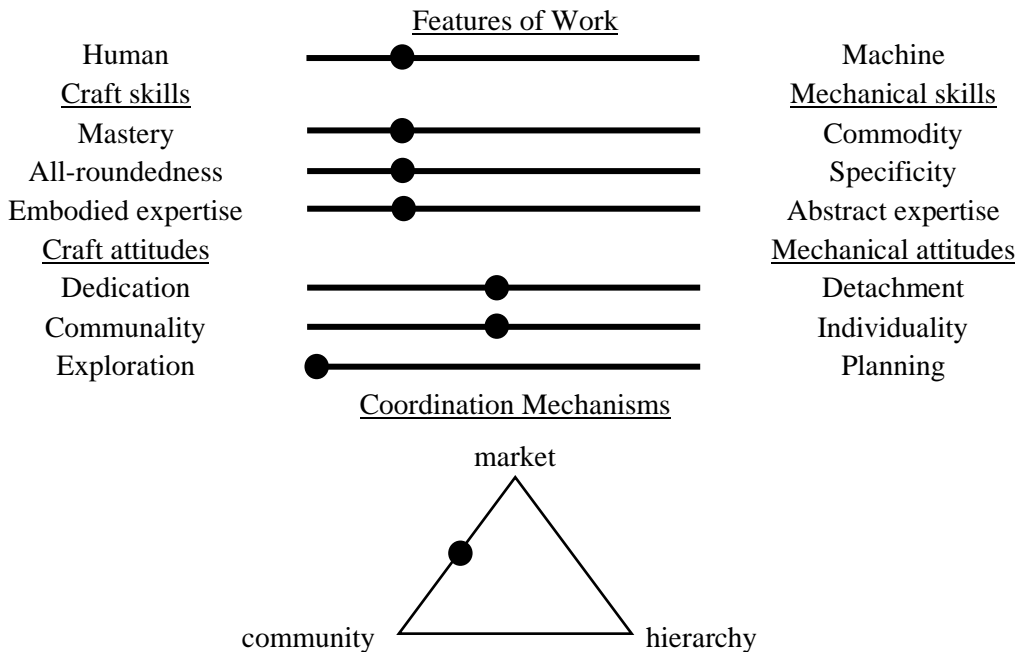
Features of Work

Human — Machine

Craft skills — Mechanical skills

Mastery — Commodity

All-roundedness — Specificity

Embodied expertise — Abstract expertise

Craft attitudes — Mechanical attitudes

Dedication — Detachment

Communality — Individuality

Exploration — Planning

Coordination Mechanisms

market

community

hierarchy